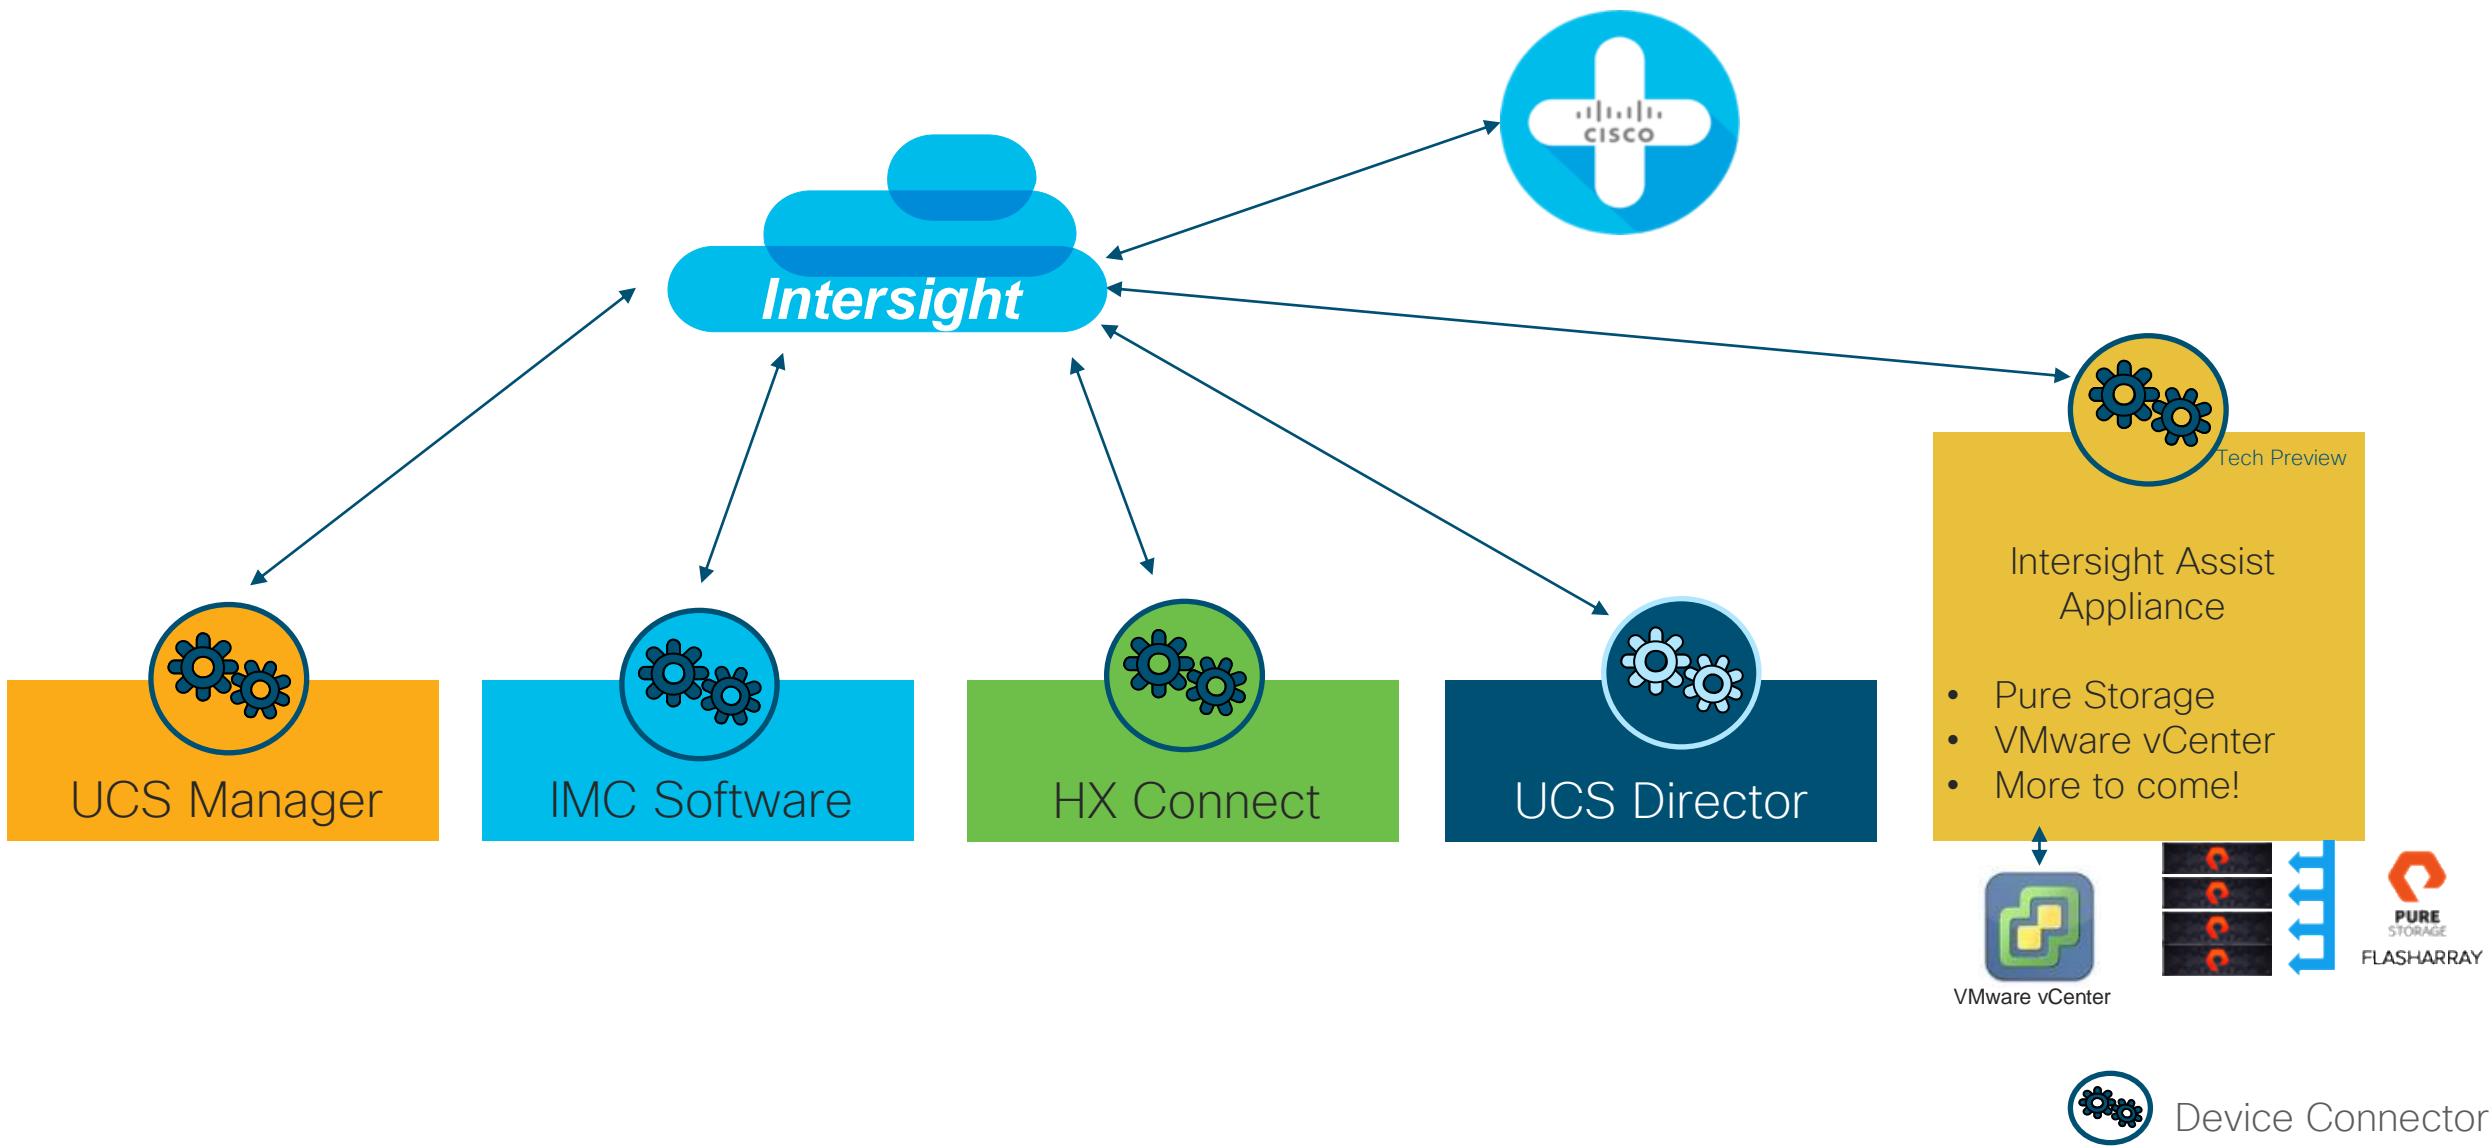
Intersight

cisco

Tech Preview

Intersight Assist Appliance

- Pure Storage
- VMware vCenter
- More to come!

UCS Manager

IMC Software

HX Connect

UCS Director

VMware vCenter

PURE STORAGE

FLASHARRAY

Device Connector